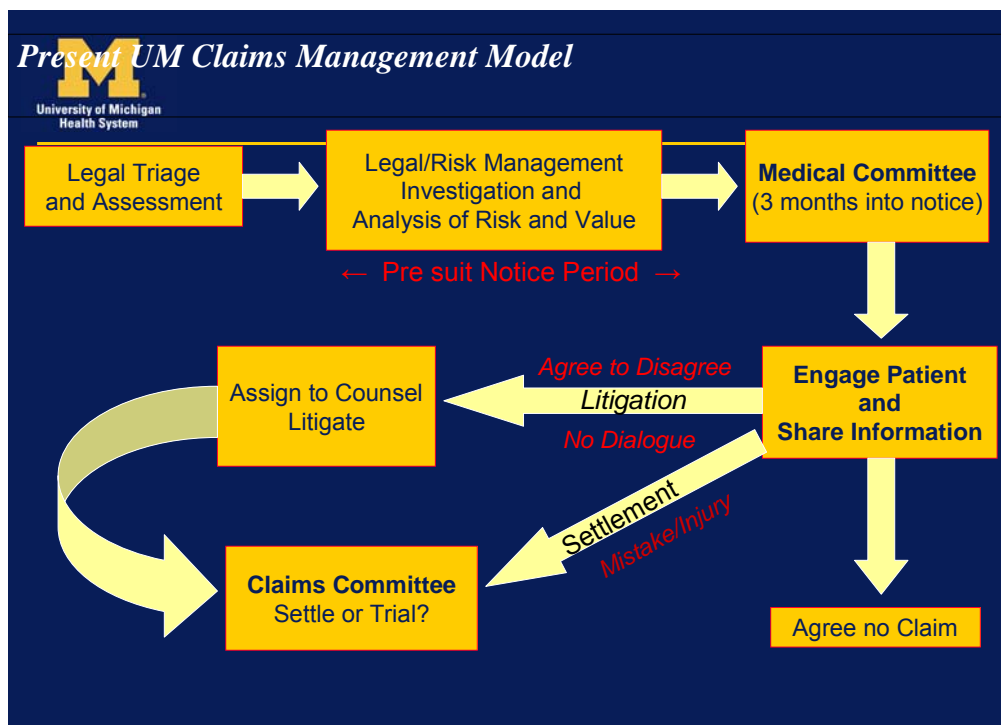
Present UM Claims Management Model

University of Michigan Health System

Legal Triage and Assessment

Legal/Risk Management Investigation and Analysis of Risk and Value

Medical Committee (3 months into notice)

← Pre suit Notice Period →

Assign to Counsel Litigate

Agree to Disagree

Litigation

No Dialogue

Engage Patient and Share Information

Settlement

Mistake/Injury

Claims Committee Settle or Trial?

Agree no Claim